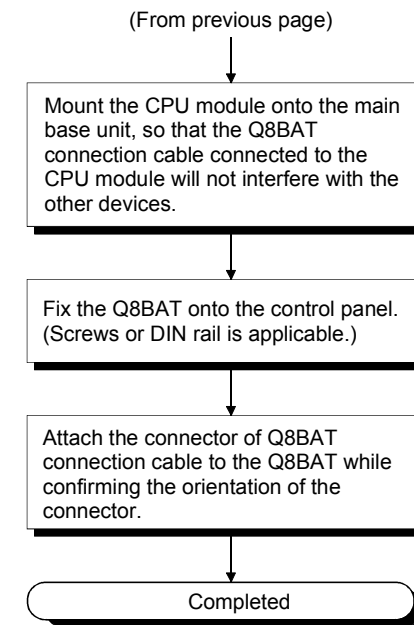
(From previous page)

Mount the CPU module onto the main base unit, so that the Q8BAT connection cable connected to the CPU module will not interfere with the other devices.

Fix the Q8BAT onto the control panel. (Screws or DIN rail is applicable.)

Attach the connector of Q8BAT connection cable to the Q8BAT while confirming the orientation of the connector.

Completed